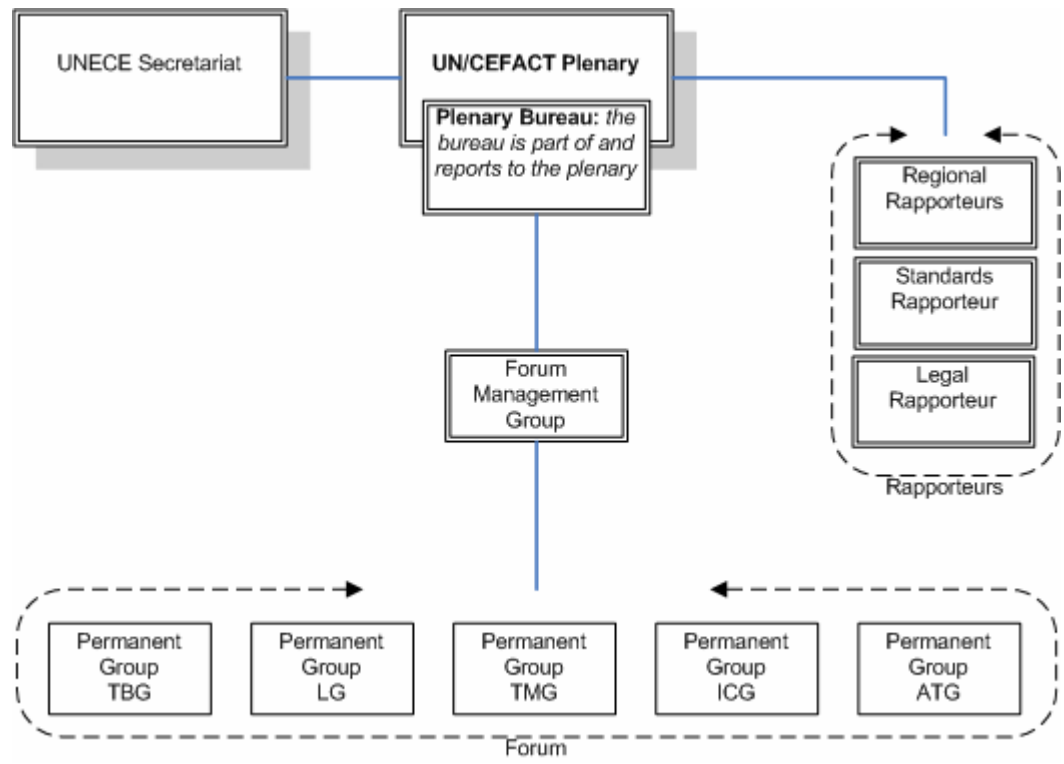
UNECE Secretariat

UN/CEFACT Plenary

Plenary Bureau: the bureau is part of and reports to the plenary

Regional Rapporteurs

Standards Rapporteur

Legal Rapporteur

Rapporteurs

Forum Management Group

Permanent Group TBG

Permanent Group LG

Permanent Group TMG

Permanent Group ICG

Permanent Group ATG

Forum